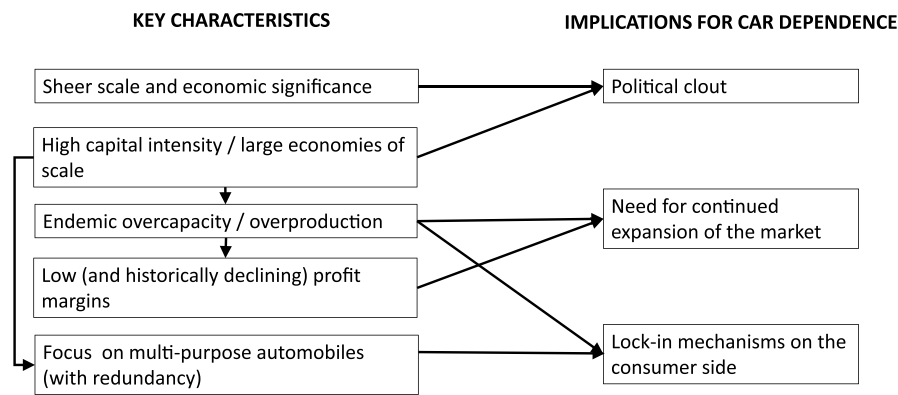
KEY CHARACTERISTICS

IMPLICATIONS FOR CAR DEPENDENCE

Sheer scale and economic significance

Political clout

High capital intensity / large economies of scale

Endemic overcapacity / overproduction

Need for continued expansion of the market

Low (and historically declining) profit margins

Focus on multi-purpose automobiles (with redundancy)

Lock-in mechanisms on the consumer side